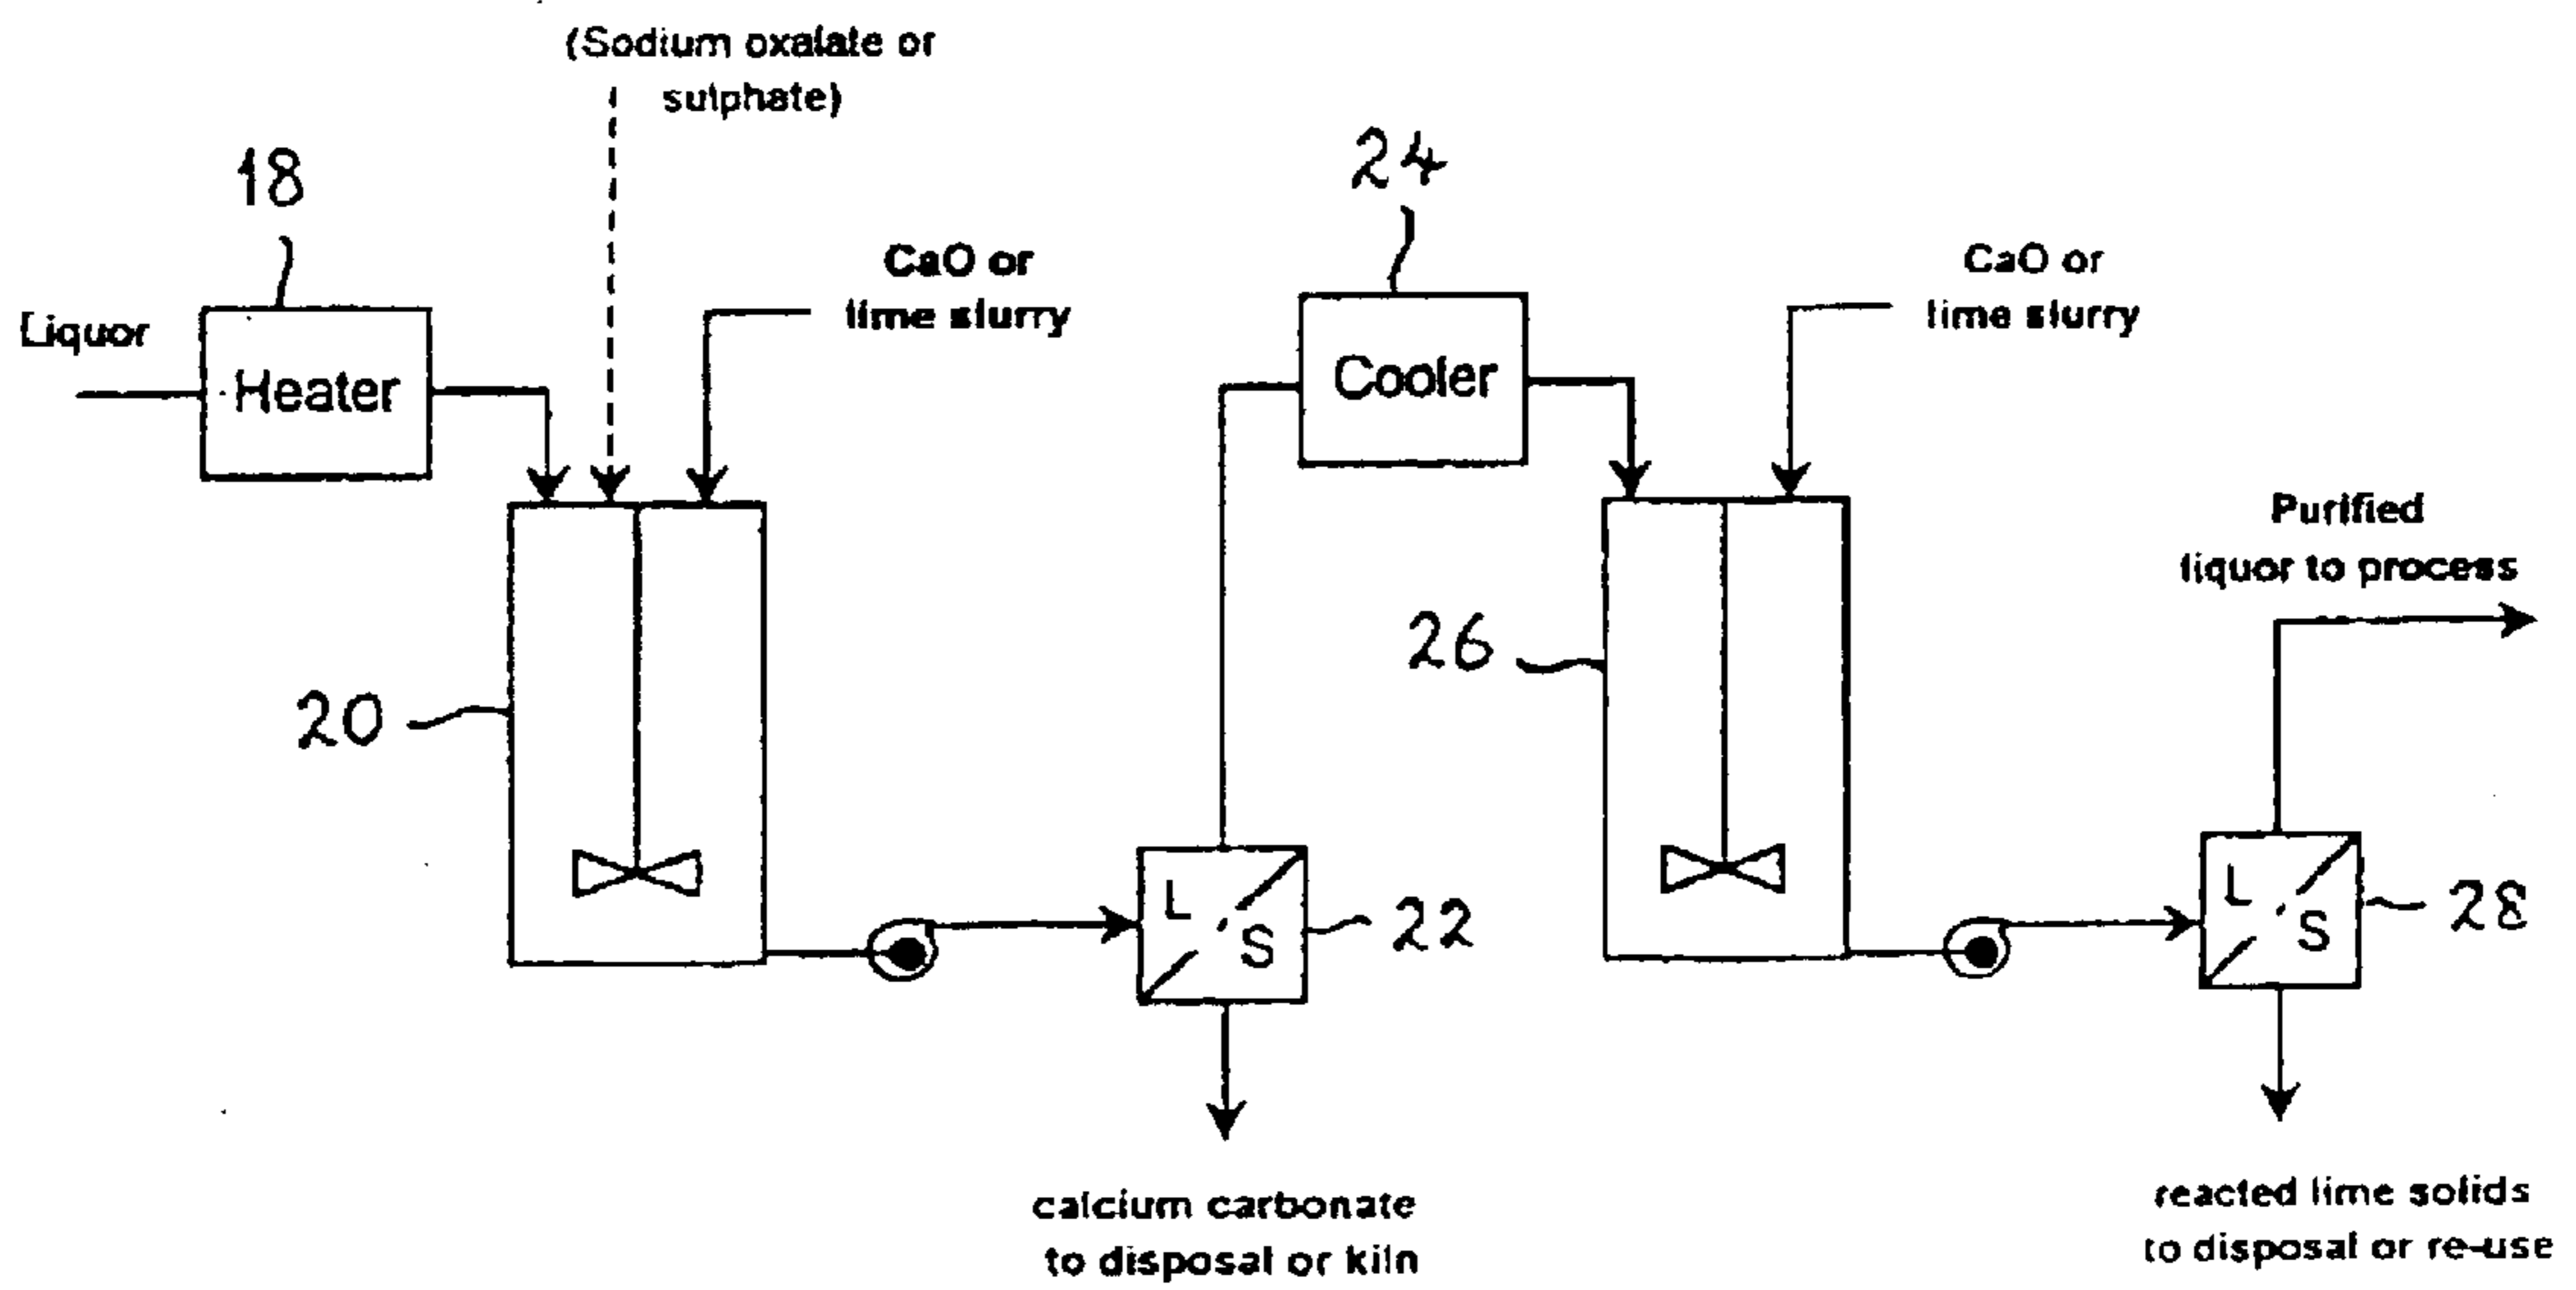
(Sodium oxalate or sulphate)

18

Liquor

Heater

CaO or lime slurry

20

L

S

22

calcium carbonate to disposal or kiln

24

Cooler

CaO or lime slurry

26

Purified liquor to process

L

S

28

reacted lime solids to disposal or re-use